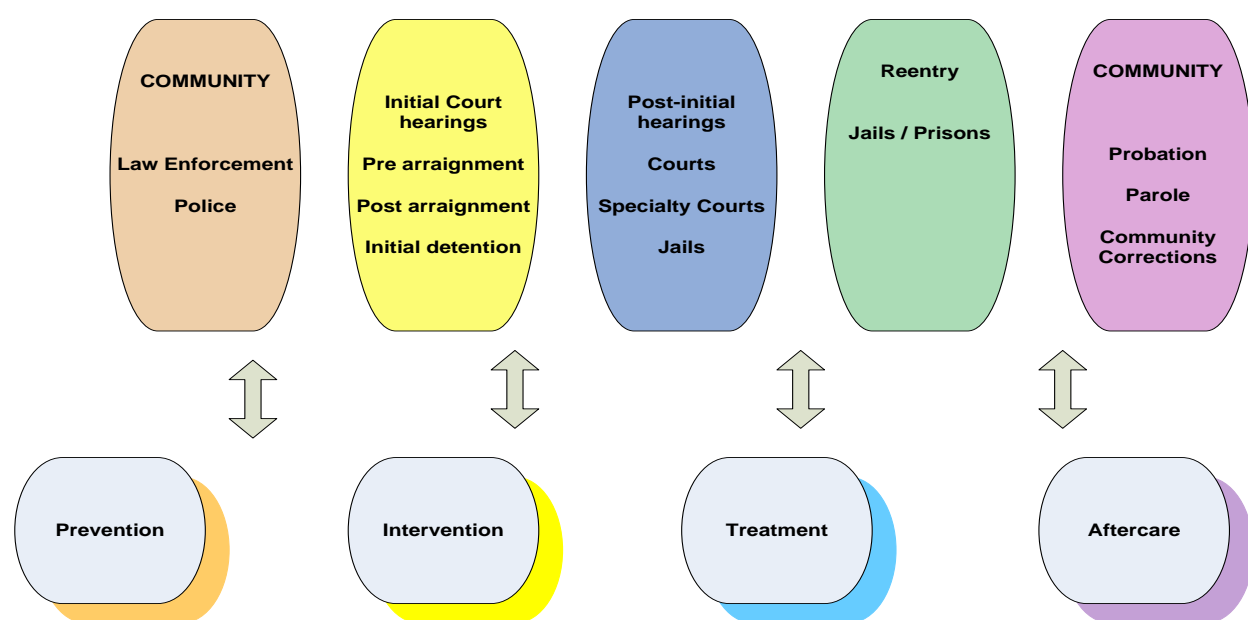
COMMUNITY

Law Enforcement

Police

Initial Court hearings

Pre arraignment

Post arraignment

Initial detention

Post-initial hearings

Courts

Specialty Courts

Jails

Reentry

Jails / Prisons

COMMUNITY

Probation

Parole

Community Corrections

Prevention

Intervention

Treatment

Aftercare